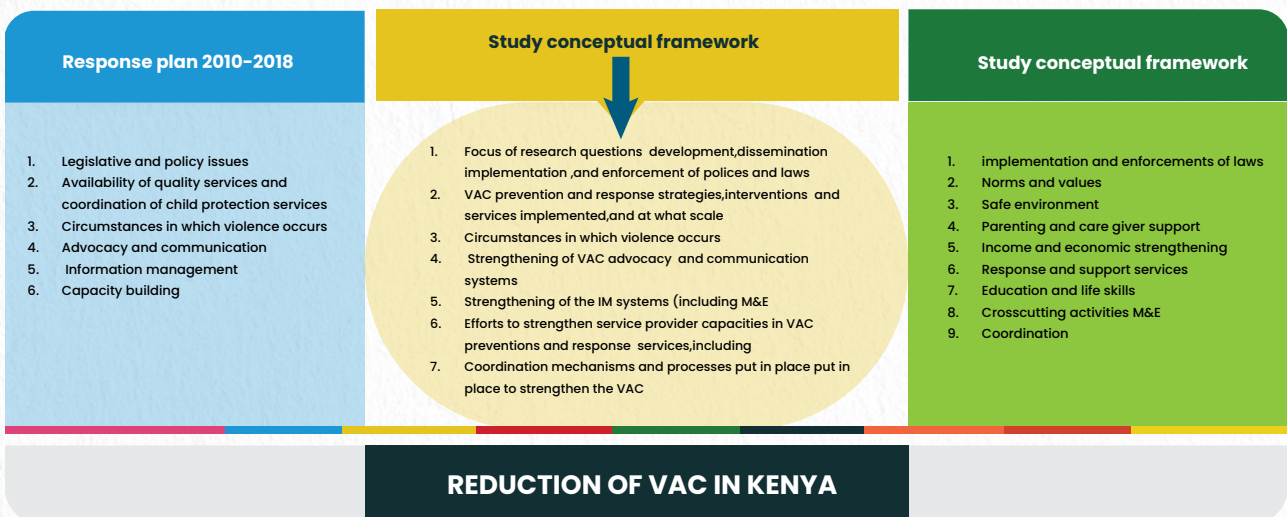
Response plan 2010-2018

1. Legislative and policy issues
2. Availability of quality services and coordination of child protection services
3. Circumstances in which violence occurs
4. Advocacy and communication
5. Information management
6. Capacity building

Study conceptual framework

1. Focus of research questions development,dissemination implementation ,and enforcement of polices and laws
2. VAC prevention and response strategies,interventions and services implemented,and at what scale
3. Circumstances in which violence occurs
4. Strengthening of VAC advocacy and communication systems
5. Strengthening of the IM systems (including M&E
6. Efforts to strengthen service provider capacities in VAC preventions and response services,including
7. Coordination mechanisms and processes put in place put in place to strengthen the VAC

Study conceptual framework

1. implementation and enforcements of laws
2. Norms and values
3. Safe environment
4. Parenting and care giver support
5. Income and economic strengthening
6. Response and support services
7. Education and life skills
8. Crosscutting activities M&E
9. Coordination

REDUCTION OF VAC IN KENYA